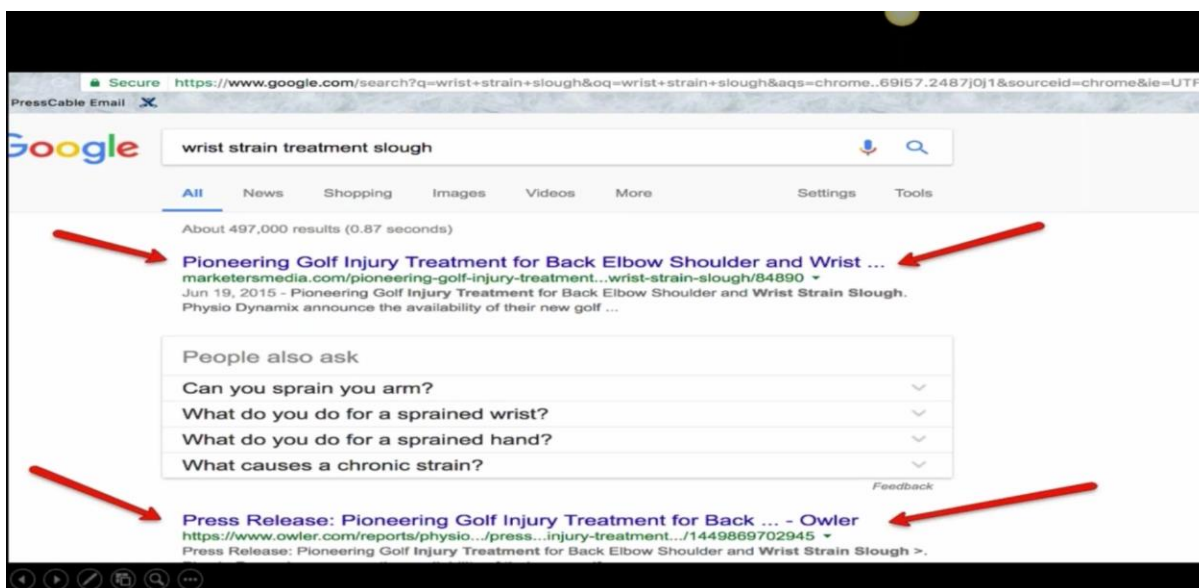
Secure https://www.google.com/search?q=wrist+strain+slough&oq=wrist+strain+slough&aqs=chrome..69i57.2487j0j1&sourceid=chrome&ie=UTF
PressCable Email

Google

wrist strain treatment slough

All News Shopping Images Videos More Settings Tools

About 497,000 results (0.87 seconds)

Pioneering Golf Injury Treatment for Back Elbow Shoulder and Wrist ...
marketersmedia.com/pioneering-golf-injury-treatment...wrist-strain-slough/84890
Jun 19, 2015 - Pioneering Golf Injury Treatment for Back Elbow Shoulder and Wrist Strain Slough. Physio Dynamix announce the availability of their new golf ...

People also ask
Can you sprain you arm?
What do you do for a sprained wrist?
What do you do for a sprained hand?
What causes a chronic strain?
Feedback

Press Release: Pioneering Golf Injury Treatment for Back ... - Owler
https://www.owler.com/reports/physio.../press...injury-treatment.../1449869702945
Press Release: Pioneering Golf Injury Treatment for Back Elbow Shoulder and Wrist Strain Slough >.